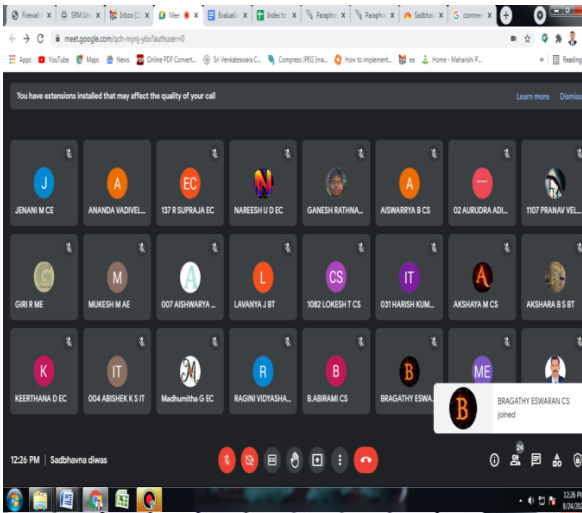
Firewall | SRM Uni | Inbox | Meet | Evaluati | Index to | Paraphr | Paraphr | Sadbhav | commer

meet.google.com/qch-myjnj-ybx?authuser=0

Apps YouTube Maps News Online PDF Convert... Sri Venkateswara C... Compress JPEG Ima... How to implement... ea Home - Maharishi P... Reading

You have extensions installed that may affect the quality of your call

Learn more Dismiss

J JENANI M CE
A ANANDA VADIVEL...
EC 137 R SUPRAJA EC
NAREESH U D EC
GANESH RATHNA...
A AISWARRYA B CS
02 AURUDRA ADI...
1107 PRANAV VEL...

G GIRI R ME
M MUKESH M AE
A 007 AISHWARYA ...
L LAVANYA J BT
CS 1082 LOKESH T CS
IT 031 HARISH KUM...
A AKSHAYA M CS
AKSHARA B S BT

K KEERTHANA D EC
IT 004 ABISHEK K S IT
Madhumitha G EC
R RAGINI VIDYASHA...
B B.ABIRAMI CS
B BRAGATHY ESWA...
ME

B BRAGATHY ESWARAN CS joined

12:26 PM | Sadbhavna diwas

24

12:26
8/24/